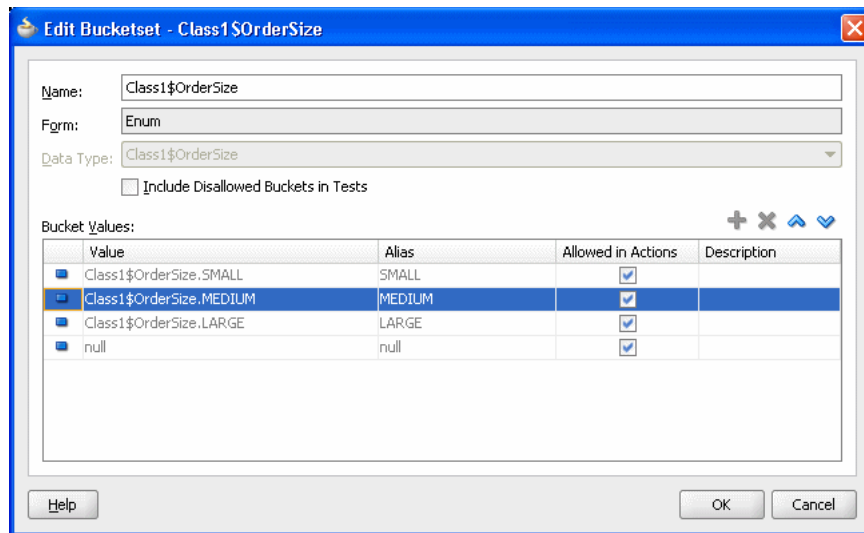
Edit Bucketset - Class1$OrderSize

Name: Class1$OrderSize

Form: Enum

Data Type: Class1$OrderSize

Include Disallowed Buckets in Tests

Bucket Values:

| | Value | Alias | Allowed in Actions | Description |
|---|---|---|---|---|
| | Class1$OrderSize.SMALL | SMALL | ✓ | |
| | Class1$OrderSize.MEDIUM | MEDIUM | ✓ | |
| | Class1$OrderSize.LARGE | LARGE | ✓ | |
| | null | null | ✓ | |

Help

OK Cancel